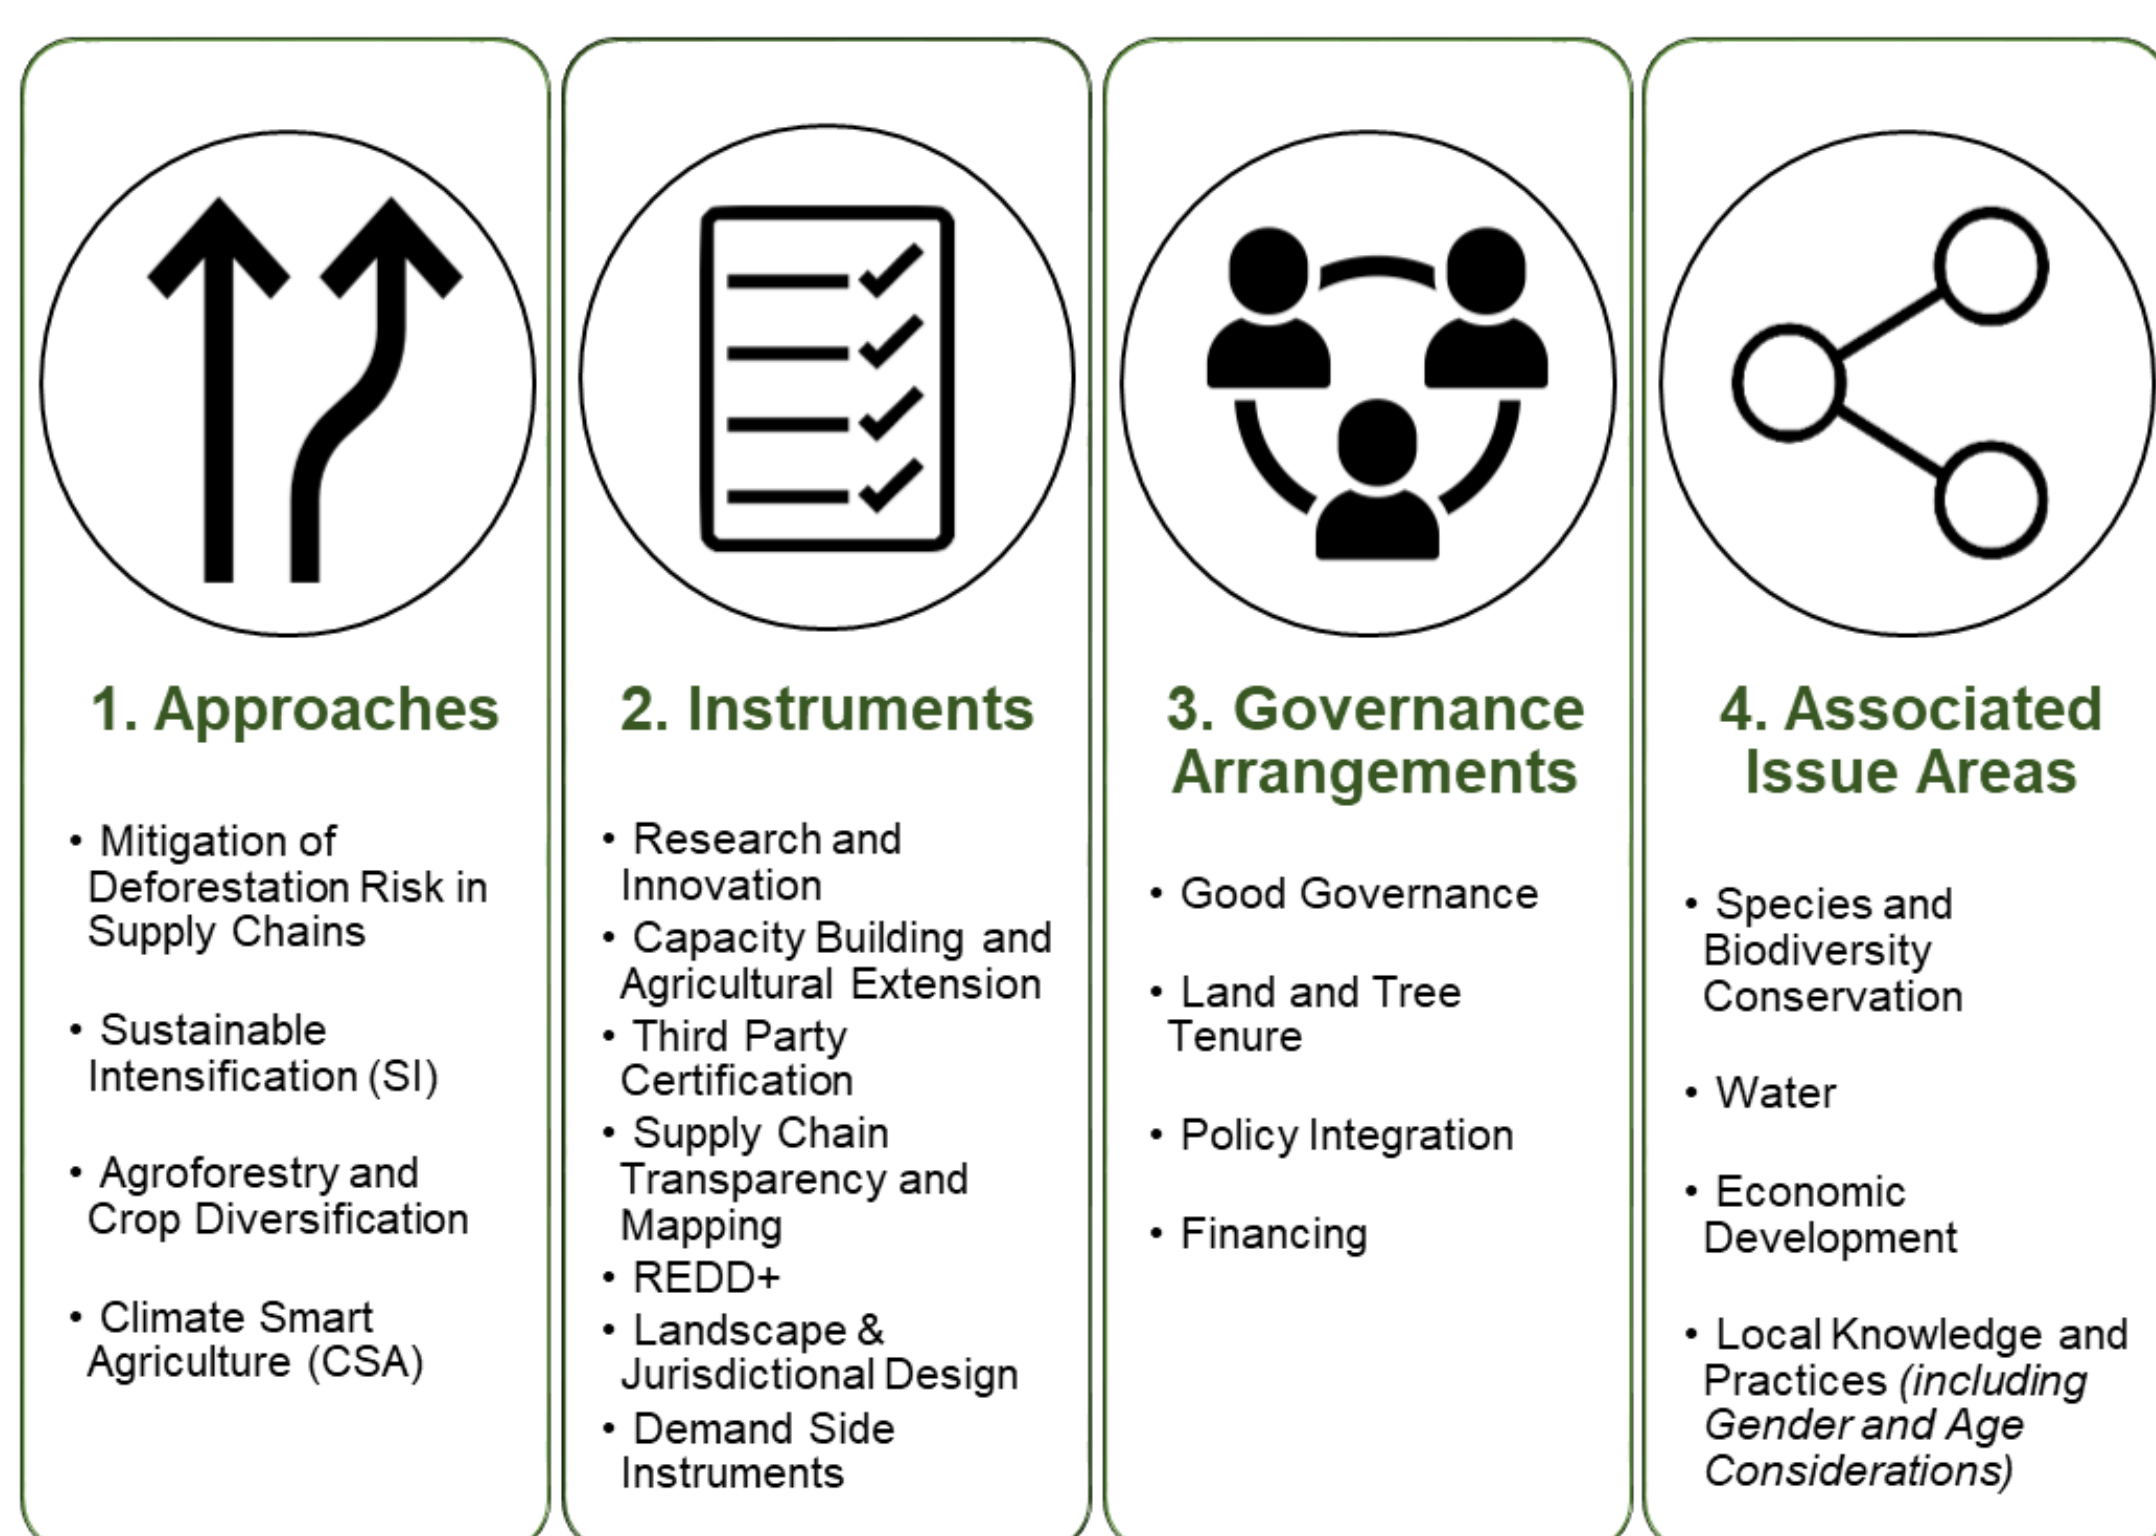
1. Approaches

- Mitigation of Deforestation Risk in Supply Chains
- Sustainable Intensification (SI)
- Agroforestry and Crop Diversification
- Climate Smart Agriculture (CSA)

2. Instruments

- Research and Innovation
- Capacity Building and Agricultural Extension
- Third Party Certification
- Supply Chain Transparency and Mapping
- REDD+
- Landscape & Jurisdictional Design
- Demand Side Instruments

3. Governance Arrangements

- Good Governance
- Land and Tree Tenure
- Policy Integration
- Financing

4. Associated Issue Areas

- Species and Biodiversity Conservation
- Water
- Economic Development
- Local Knowledge and Practices *(including Gender and Age Considerations)*